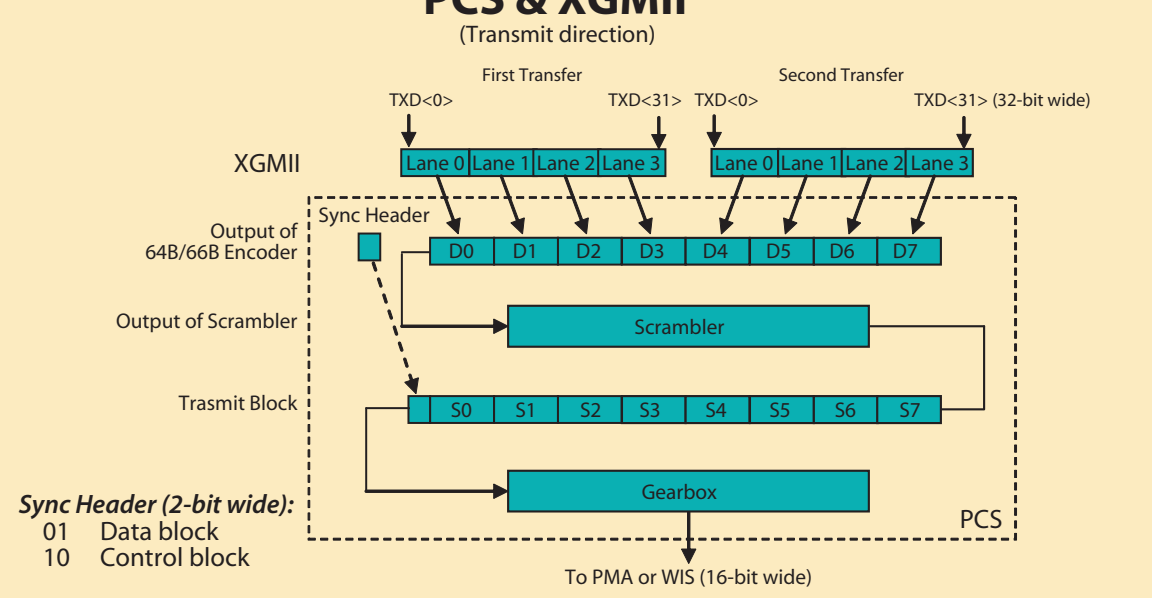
PCS & XGMII
(Transmit direction)

First Transfer
Second Transfer

TXD<0>
TXD<31>
TXD<0>
TXD<31> (32-bit wide)

XGMII

Lane 0 Lane 1 Lane 2 Lane 3
Lane 0 Lane 1 Lane 2 Lane 3

Sync Header

Output of 64B/66B Encoder

D0 D1 D2 D3 D4 D5 D6 D7

Output of Scrambler

Scrambler

Trasmit Block

S0 S1 S2 S3 S4 S5 S6 S7

Gearbox

PCS

*Sync Header (2-bit wide):*
01 Data block
10 Control block

To PMA or WIS (16-bit wide)